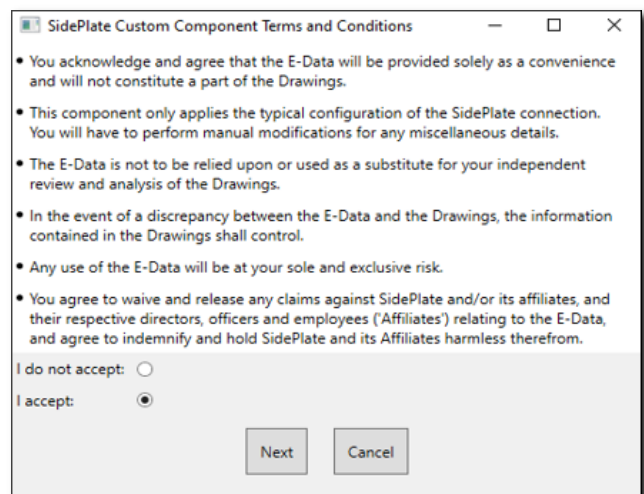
SidePlate Custom Component Terms and Conditions

• You acknowledge and agree that the E-Data will be provided solely as a convenience and will not constitute a part of the Drawings.

• This component only applies the typical configuration of the SidePlate connection. You will have to perform manual modifications for any miscellaneous details.

• The E-Data is not to be relied upon or used as a substitute for your independent review and analysis of the Drawings.

• In the event of a discrepancy between the E-Data and the Drawings, the information contained in the Drawings shall control.

• Any use of the E-Data will be at your sole and exclusive risk.

• You agree to waive and release any claims against SidePlate and/or its affiliates, and their respective directors, officers and employees ('Affiliates') relating to the E-Data, and agree to indemnify and hold SidePlate and its Affiliates harmless therefrom.

I do not accept:

I accept:

Next

Cancel